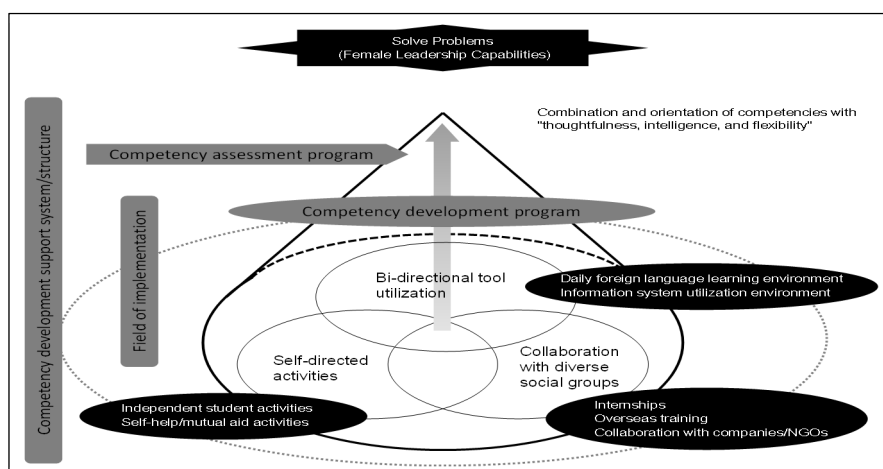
Solve Problems
(Female Leadership Capabilities)

Combination and orientation of competencies with "thoughtfulness, intelligence, and flexibility"

Competency development support system/structure

Competency assessment program

Field of implementation

Competency development program

Bi-directional tool utilization

Daily foreign language learning environment
Information system utilization environment

Self-directed activities

Collaboration with diverse social groups

Independent student activities
Self-help/mutual aid activities

Internships
Overseas training
Collaboration with companies/NGOs